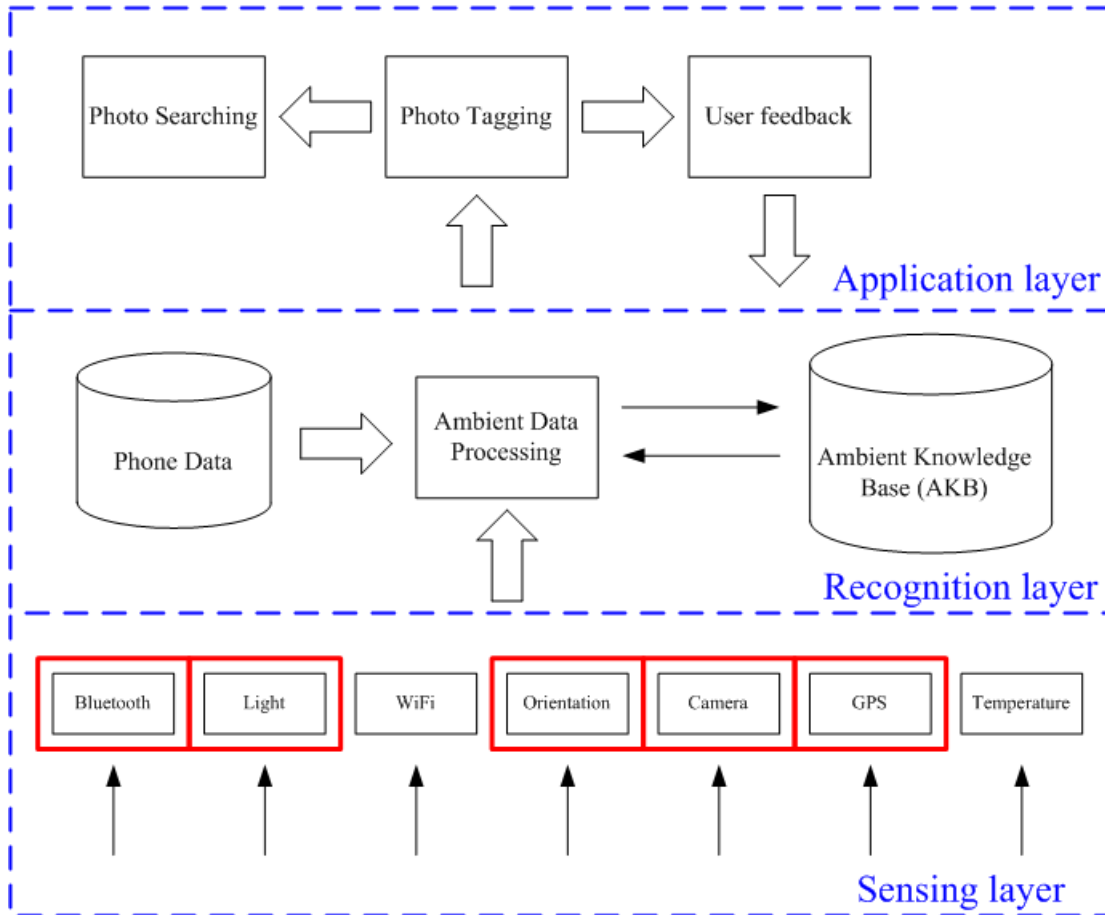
Photo Searching

Photo Tagging

User feedback

Application layer

Phone Data

Ambient Data Processing

Ambient Knowledge Base (AKB)

Recognition layer

Bluetooth

Light

WiFi

Orientation

Camera

GPS

Temperature

Sensing layer